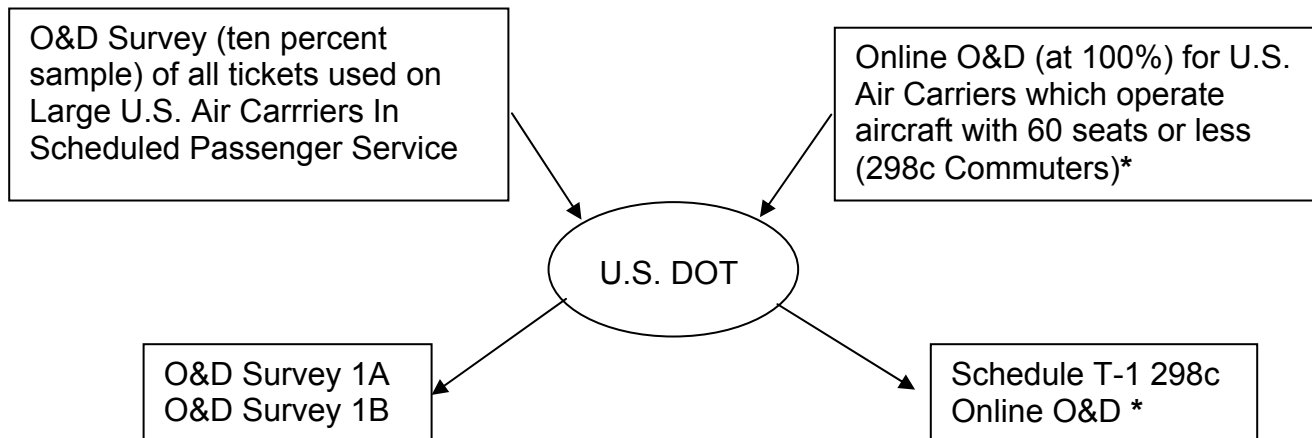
O&D Survey (ten percent sample) of all tickets used on Large U.S. Air Carrriers In Scheduled Passenger Service

Online O&D (at 100%) for U.S. Air Carriers which operate aircraft with 60 seats or less (298c Commuters)*

U.S. DOT

O&D Survey 1A
O&D Survey 1B

Schedule T-1 298c
Online O&D *